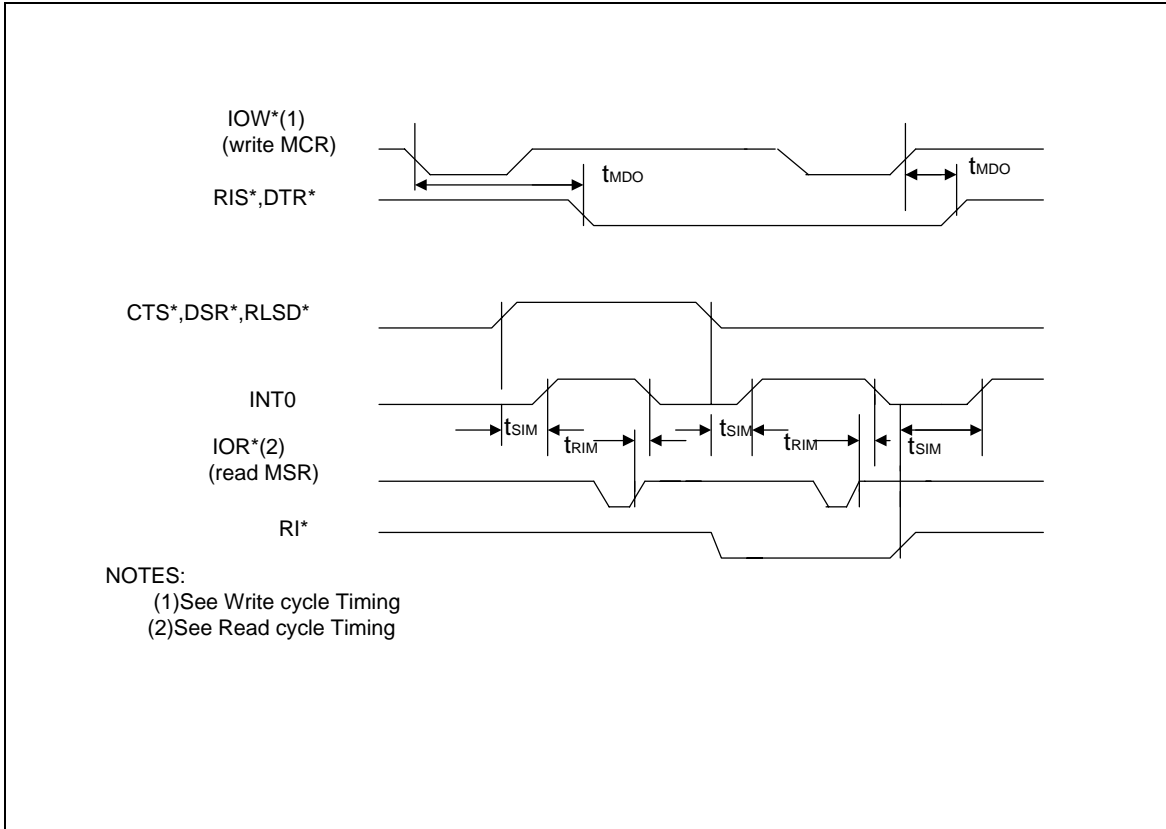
IOW*(1)
(write MCR)

$t_{MDO}$

$t_{MDO}$

RIS*,DTR*

CTS*,DSR*,RLSD*

INT0

$t_{SIM}$

$t_{RIM}$

$t_{SIM}$

$t_{RIM}$

$t_{SIM}$

IOR*(2)
(read MSR)

RI*

NOTES:
(1)See Write cycle Timing
(2)See Read cycle Timing